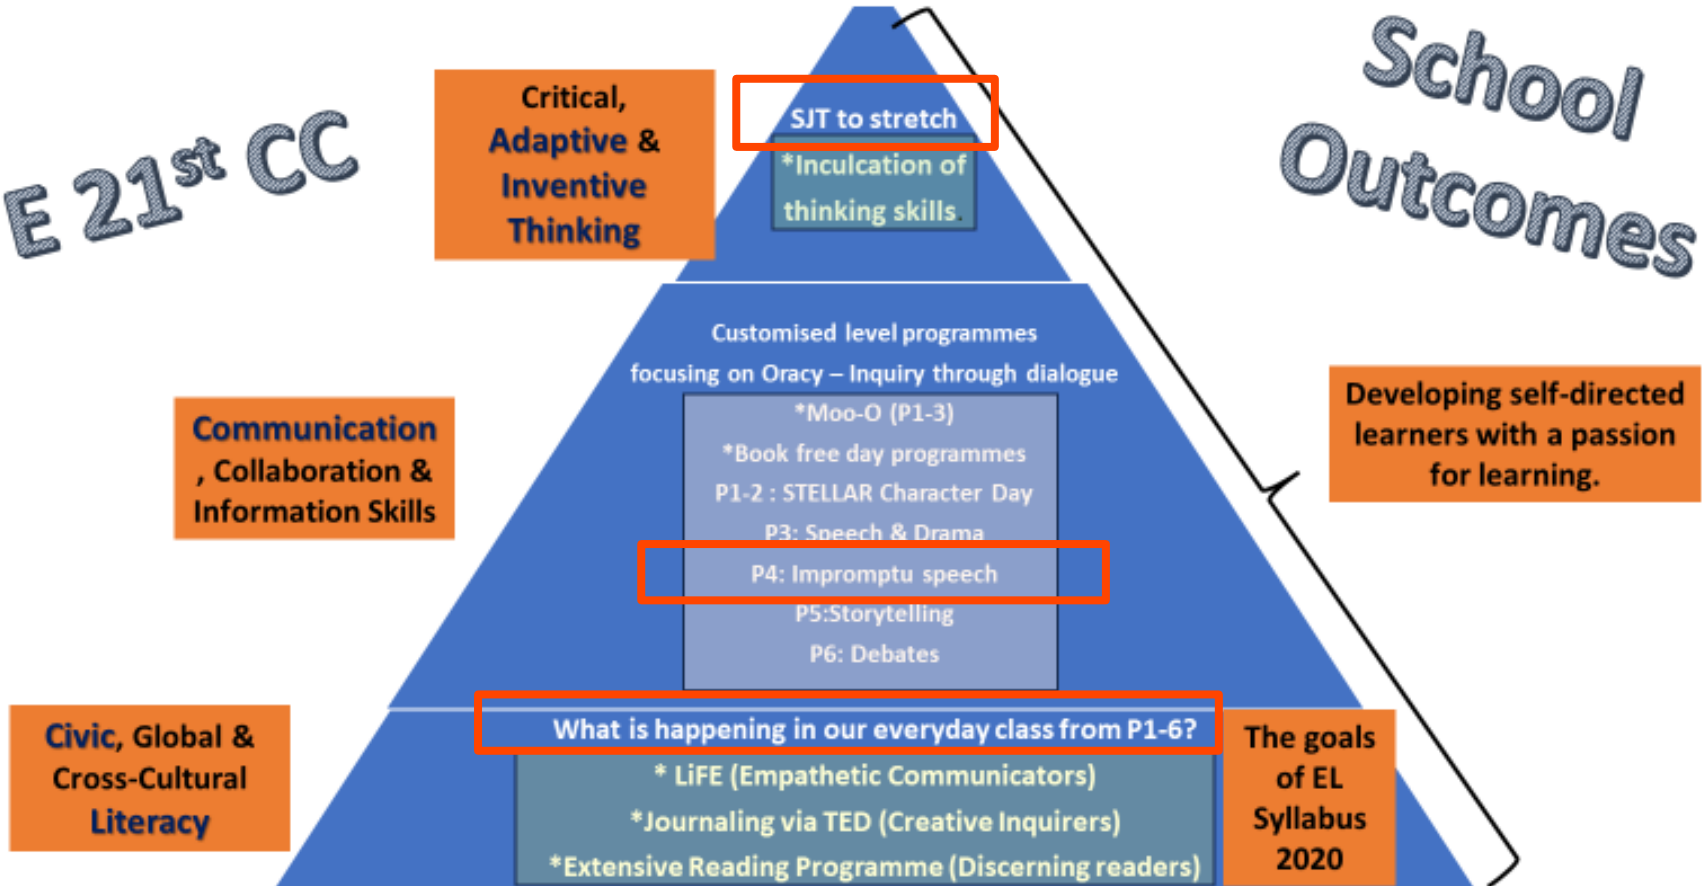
E $21^{st}$ CC

Critical, Adaptive & Inventive Thinking

SJT to stretch

*Inculcation of thinking skills.

School Outcomes

Customised level programmes focusing on Oracy – Inquiry through dialogue

*Moo-O (P1-3)

*Book free day programmes

P1-2 : STELLAR Character Day

P3: Speech & Drama

P4: Impromptu speech

P5:Storytelling

P6: Debates

Communication, Collaboration & Information Skills

Developing self-directed learners with a passion for learning.

Civic, Global & Cross-Cultural Literacy

What is happening in our everyday class from P1-6?

* LiFE (Empathetic Communicators)

*Journaling via TED (Creative Inquirers)

*Extensive Reading Programme (Discerning readers)

The goals of EL Syllabus 2020